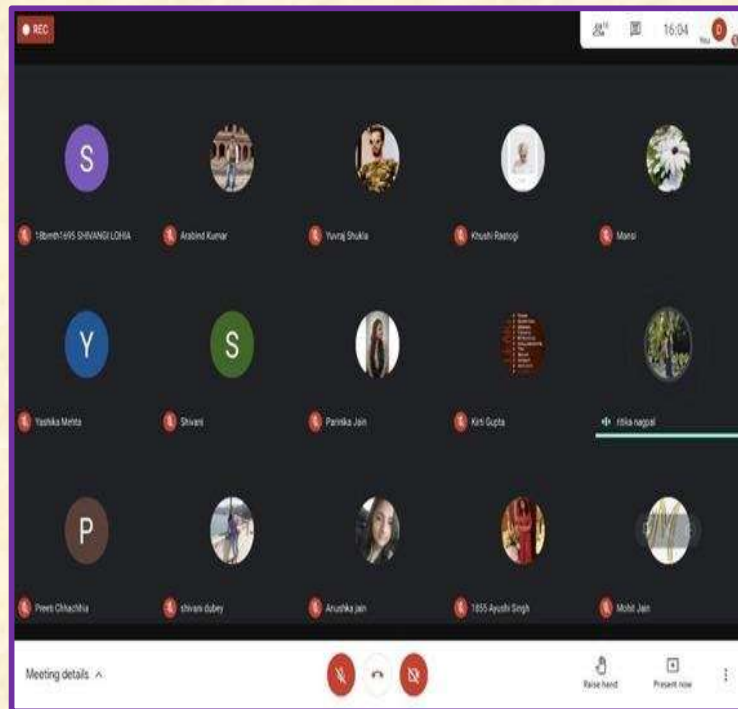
REC

16:04 You D

S
18bmth1695 SHIVANGI LOHIA

Arabind Kumar

Yuvraj Shukla

Khushi Rastogi

Mansi

Y
Yashika Mehta

S
Shivani

Parinika Jain

Kirti Gupta

ritika nagpal

P
Preeti Chhachhia

shivani dubey

Anushka jain

1855 Ayushi Singh

Mohit Jain

Meeting details ^

Raise hand

Present now